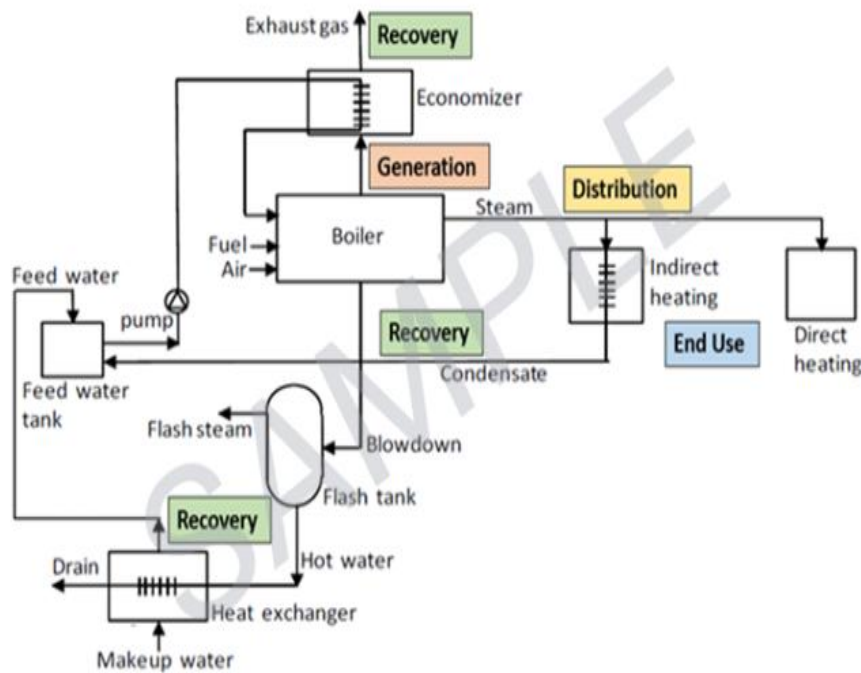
Exhaust gas
Recovery
Economizer
Generation
Distribution
Steam
Boiler
Fuel
Air
Feed water
pump
Indirect heating
Direct heating
Recovery
End Use
Feed water tank
Condensate
Flash steam
Blowdown
Flash tank
Recovery
Drain
Hot water
Heat exchanger
Makeup water
SAMPLE